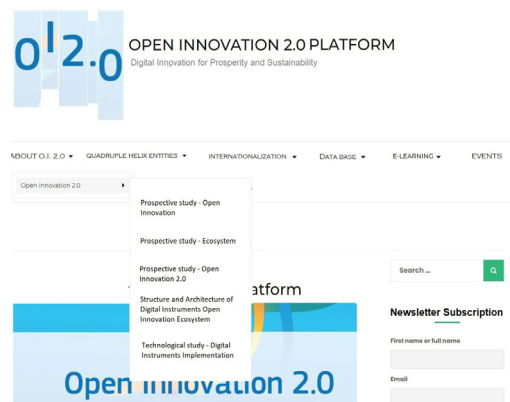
o!2.0

OPEN INNOVATION 2.0 PLATFORM

Digital Innovation for Prosperity and Sustainability

ABOUT O.I. 2.0 ▾ QUADRUPLE HELIX ENTITIES ▾ INTERNATIONALIZATION ▾ DATA BASE ▾ E-LEARNING ▾ EVENTS

Open Innovation 2.0 ▸

Prospective study - Open Innovation

Prospective study - Ecosystem

Prospective study - Open Innovation 2.0

Structure and Architecture of Digital Instruments Open Innovation Ecosystem

Technological study - Digital Instruments Implementation

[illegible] latform

Open Innovation 2.0

Search ...

Newsletter Subscription

First name or full name

Email